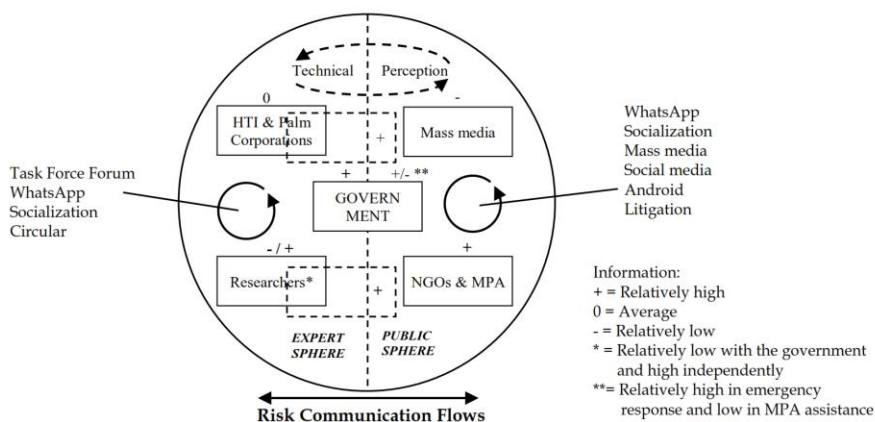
Technical Perception

0

-

HTI & Palm Corporations

+

Mass media

+

+/- **

Task Force Forum
WhatsApp
Socialization
Circular

GOVERNMENT

WhatsApp
Socialization
Mass media
Social media
Android
Litigation

- / +

+

Researchers*

+

NGOs & MPA

EXPERT SPHERE

PUBLIC SPHERE

Information:
+ = Relatively high
0 = Average
- = Relatively low
* = Relatively low with the government and high independently
**= Relatively high in emergency response and low in MPA assistance

Risk Communication Flows